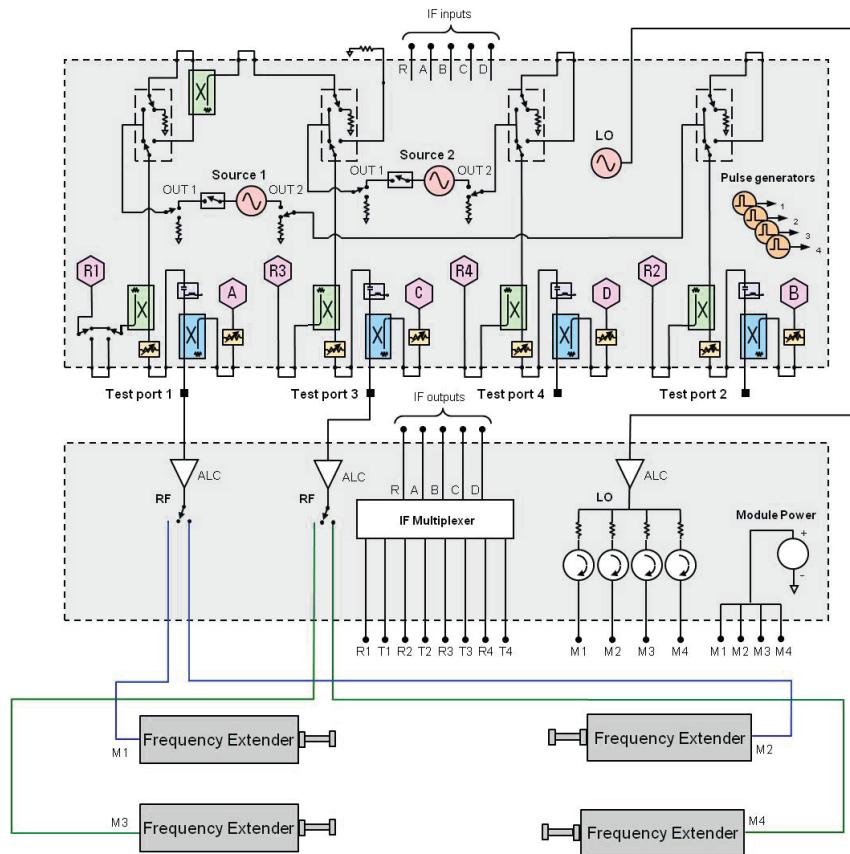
IF inputs

R A B C D

LO

Source 1

OUT 1 OUT 2

Source 2

OUT 1 OUT 2

Pulse generators

1 2 3 4

R1 A R3 C R4 D R2 B

Test port 1 Test port 3 Test port 4 Test port 2

IF outputs

ALC ALC ALC

RF RF

R A B C D

IF Multiplexer

LO

Module Power

+ -

R1 T1 R2 T2 R3 T3 R4 T4

M1 M2 M3 M4

M1 M2 M3 M4

M1 Frequency Extender

Frequency Extender M2

M3 Frequency Extender

Frequency Extender M4